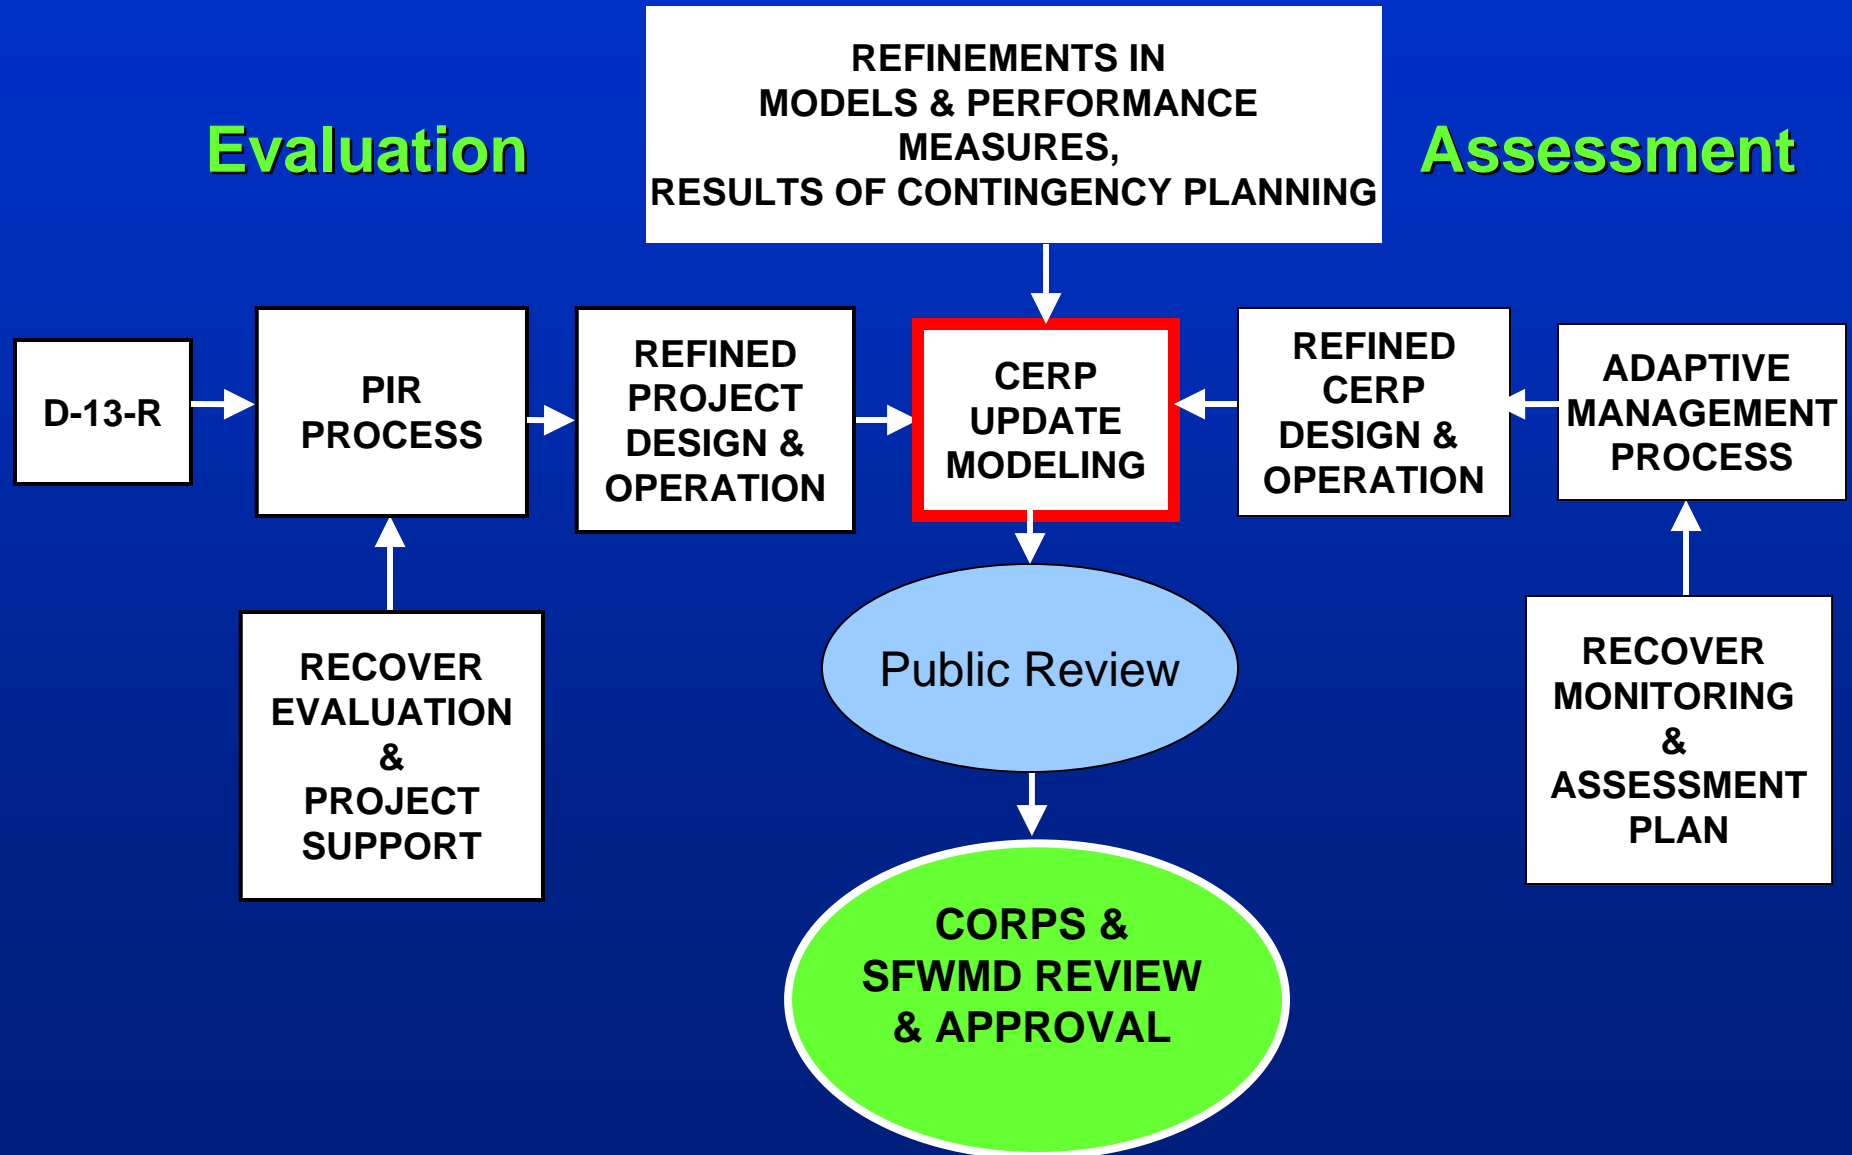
Evaluation

REFINEMENTS IN MODELS & PERFORMANCE MEASURES, RESULTS OF CONTINGENCY PLANNING

Assessment

D-13-R

PIR PROCESS

REFINED PROJECT DESIGN & OPERATION

CERP UPDATE MODELING

REFINED CERP DESIGN & OPERATION

ADAPTIVE MANAGEMENT PROCESS

RECOVER EVALUATION & PROJECT SUPPORT

Public Review

RECOVER MONITORING & ASSESSMENT PLAN

CORPS & SFWMD REVIEW & APPROVAL